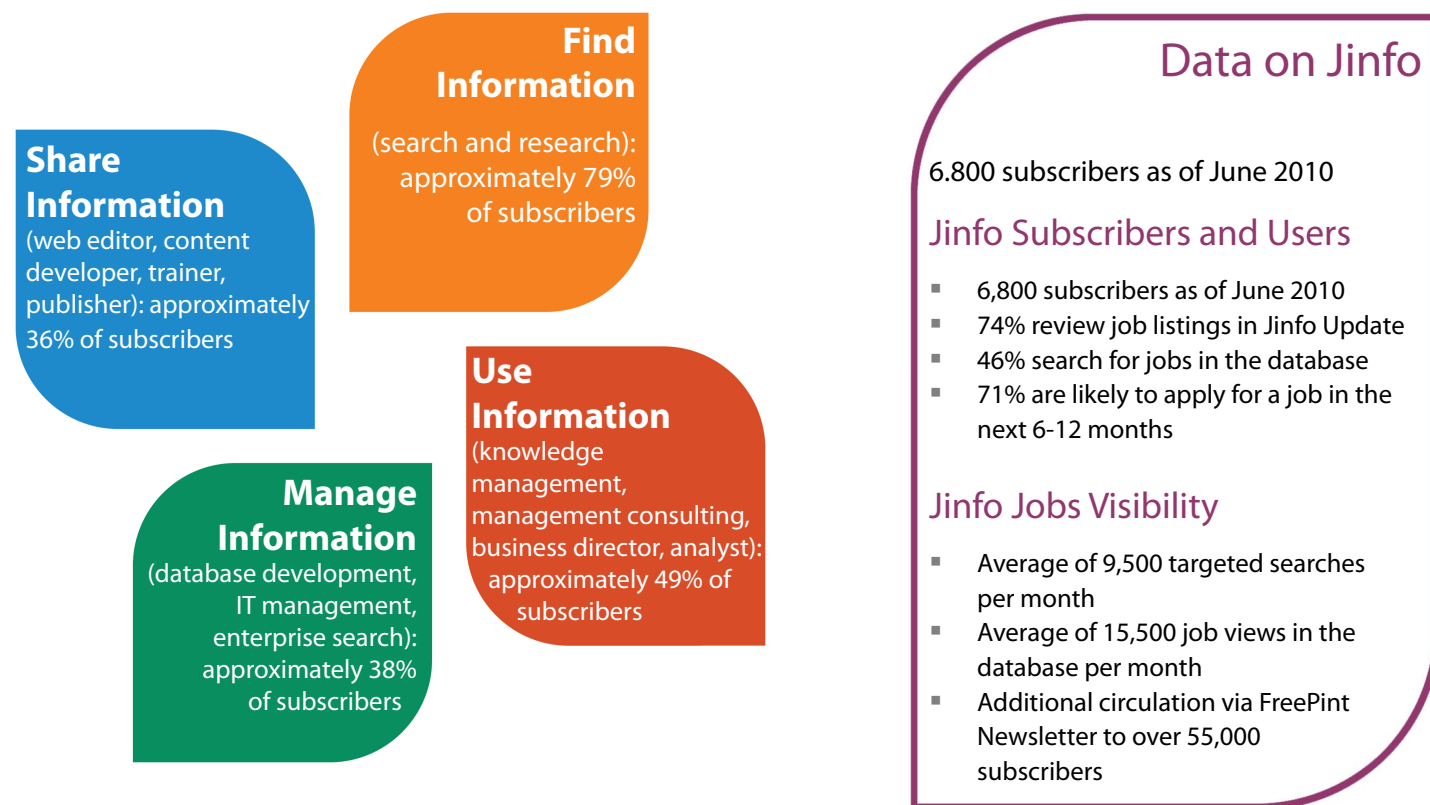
Share Information
(web editor, content developer, trainer, publisher): approximately 36% of subscribers

Find Information
(search and research): approximately 79% of subscribers

Use Information
(knowledge management, management consulting, business director, analyst): approximately 49% of subscribers

Manage Information
(database development, IT management, enterprise search): approximately 38% of subscribers

Data on Jinfo

6.800 subscribers as of June 2010

Jinfo Subscribers and Users

- 6,800 subscribers as of June 2010
- 74% review job listings in Jinfo Update
- 46% search for jobs in the database
- 71% are likely to apply for a job in the next 6-12 months

Jinfo Jobs Visibility

- Average of 9,500 targeted searches per month
- Average of 15,500 job views in the database per month
- Additional circulation via FreePint Newsletter to over 55,000 subscribers